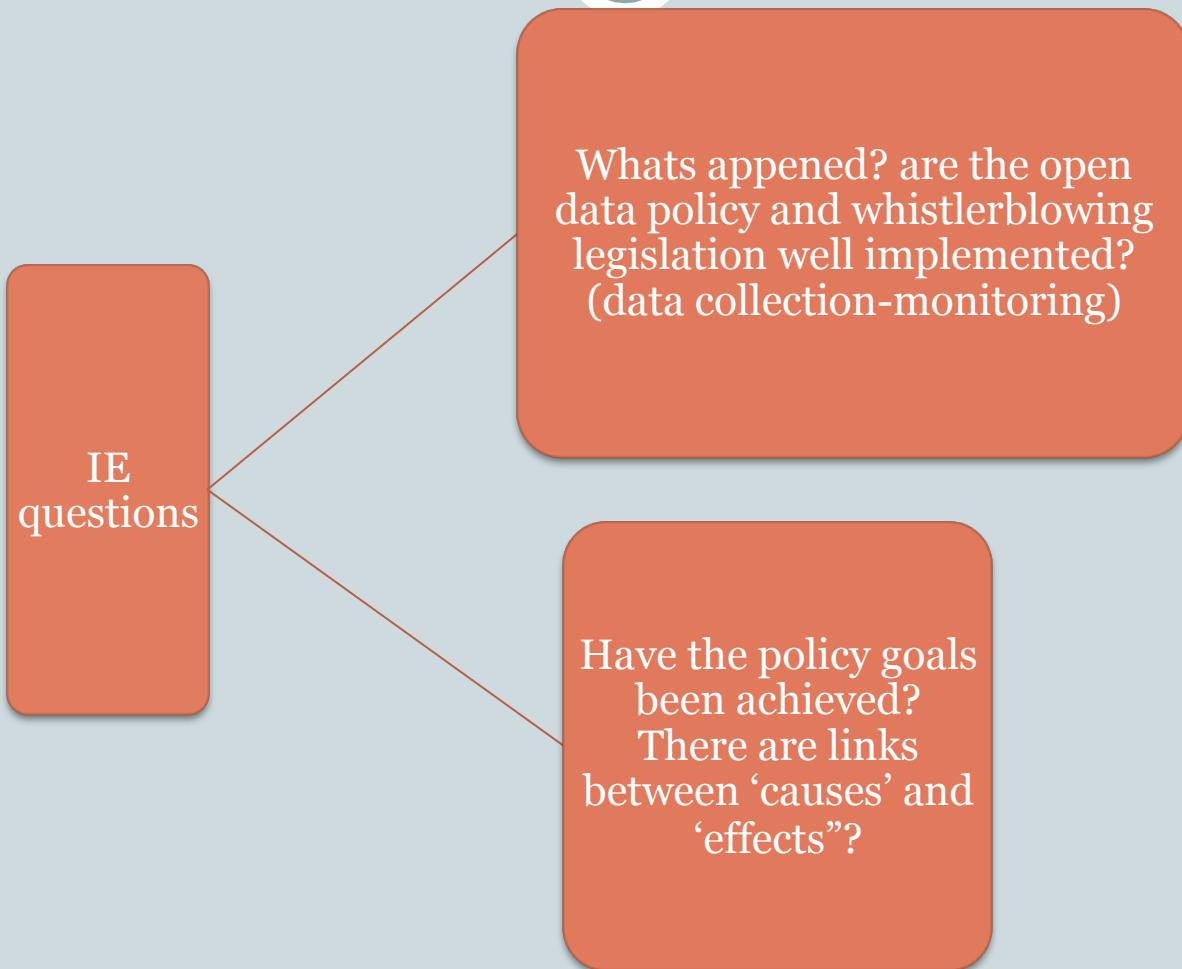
IE questions

Whats appened? are the open data policy and whistlerblowing legislation well implemented? (data collection-monitoring)

Have the policy goals been achieved? There are links between ‘causes’ and ‘effects”?